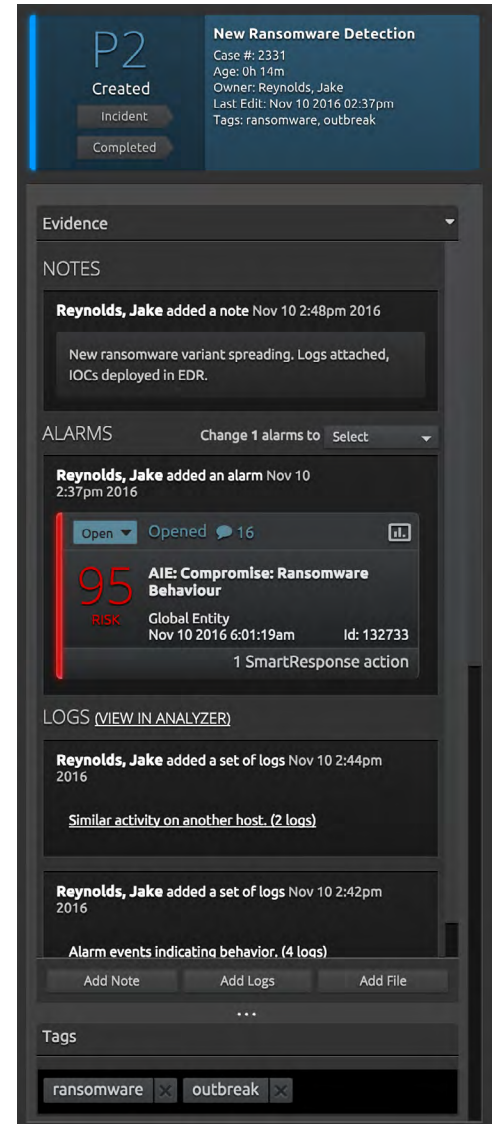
P2
Created
Incident
Completed

New Ransomware Detection
Case #: 2331
Age: 0h 14m
Owner: Reynolds, Jake
Last Edit: Nov 10 2016 02:37pm
Tags: ransomware, outbreak

Evidence

NOTES

Reynolds, Jake added a note Nov 10 2:48pm 2016

New ransomware variant spreading. Logs attached, IOCs deployed in EDR.

ALARMS
Change 1 alarms to Select

Reynolds, Jake added an alarm Nov 10 2:37pm 2016

Open
Opened 16

95
RISK

AIE: Compromise: Ransomware Behaviour
Global Entity
Nov 10 2016 6:01:19am Id: 132733
1 SmartResponse action

LOGS (VIEW IN ANALYZER)

Reynolds, Jake added a set of logs Nov 10 2:44pm 2016

Similar activity on another host. (2 logs)

Reynolds, Jake added a set of logs Nov 10 2:42pm 2016

Alarm events indicating behavior. (4 logs)

Add Note
Add Logs
Add File

...

Tags

ransomware
outbreak